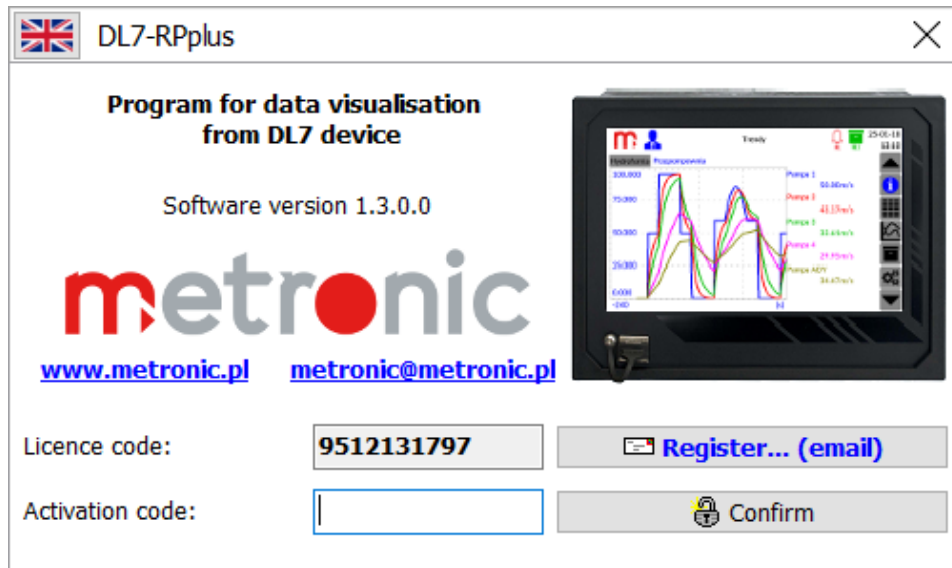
DL7-RPplus

Program for data visualisation from DL7 device

Software version 1.3.0.0

metronic

www.metronic.pl metronic@metronic.pl

Trendy

Pompa 1
Pompa 2
Pompa 3
Pompa 4
Pompa ADY

Licence code: 9512131797

Register... (email)

Activation code:

Confirm